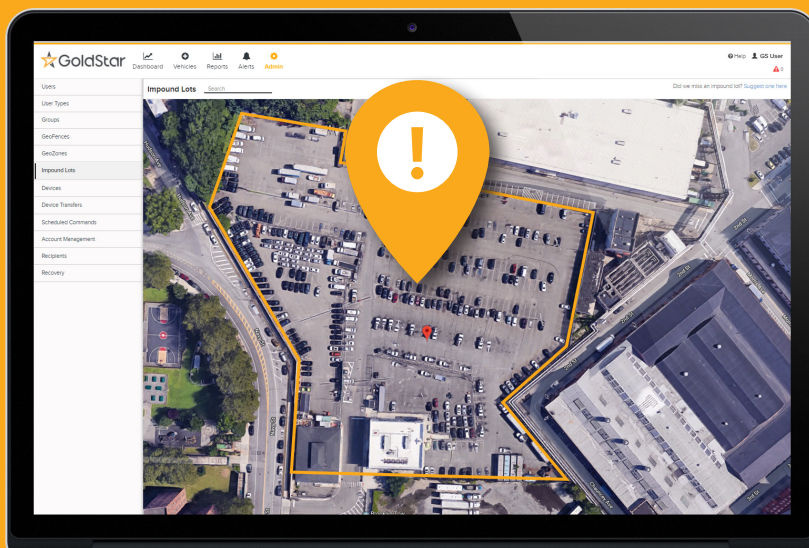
GoldStar

Dashboard Vehicles Reports Alerts Admin

Help GS User

0

Users
User Types
Groups
GeoFences
GeoZones
Impound Lots
Devices
Device Transfers
Scheduled Commands
Account Management
Recipients
Recovery

Impound Lots Search

Did we miss an impound lot? Suggest one here

!